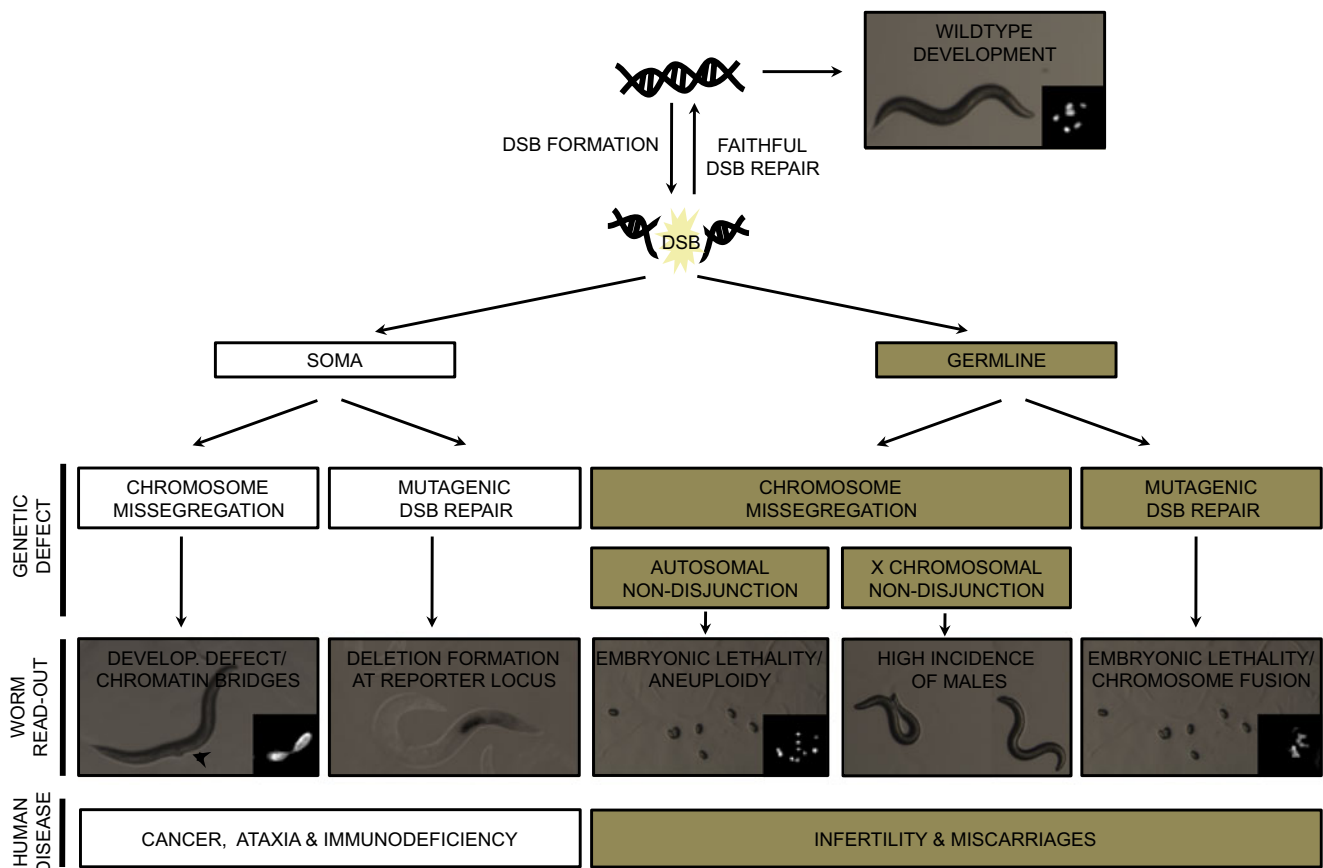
WILDTYPE DEVELOPMENT

DSB FORMATION

FAITHFUL DSB REPAIR

DSB

SOMA

GERMLINE

GENETIC DEFECT

CHROMOSOME MISSEGREGATION

MUTAGENIC DSB REPAIR

CHROMOSOME MISSEGREGATION

MUTAGENIC DSB REPAIR

AUTOSOMAL NON-DISJUNCTION

X CHROMOSOMAL NON-DISJUNCTION

WORM READ-OUT

DEVELOP. DEFECT/ CHROMATIN BRIDGES

DELETION FORMATION AT REPORTER LOCUS

EMBRYONIC LETHALITY/ ANEUPLOIDY

HIGH INCIDENCE OF MALES

EMBRYONIC LETHALITY/ CHROMOSOME FUSION

HUMAN DISEASE

CANCER, ATAXIA & IMMUNODEFICIENCY

INFERTILITY & MISCARRIAGES